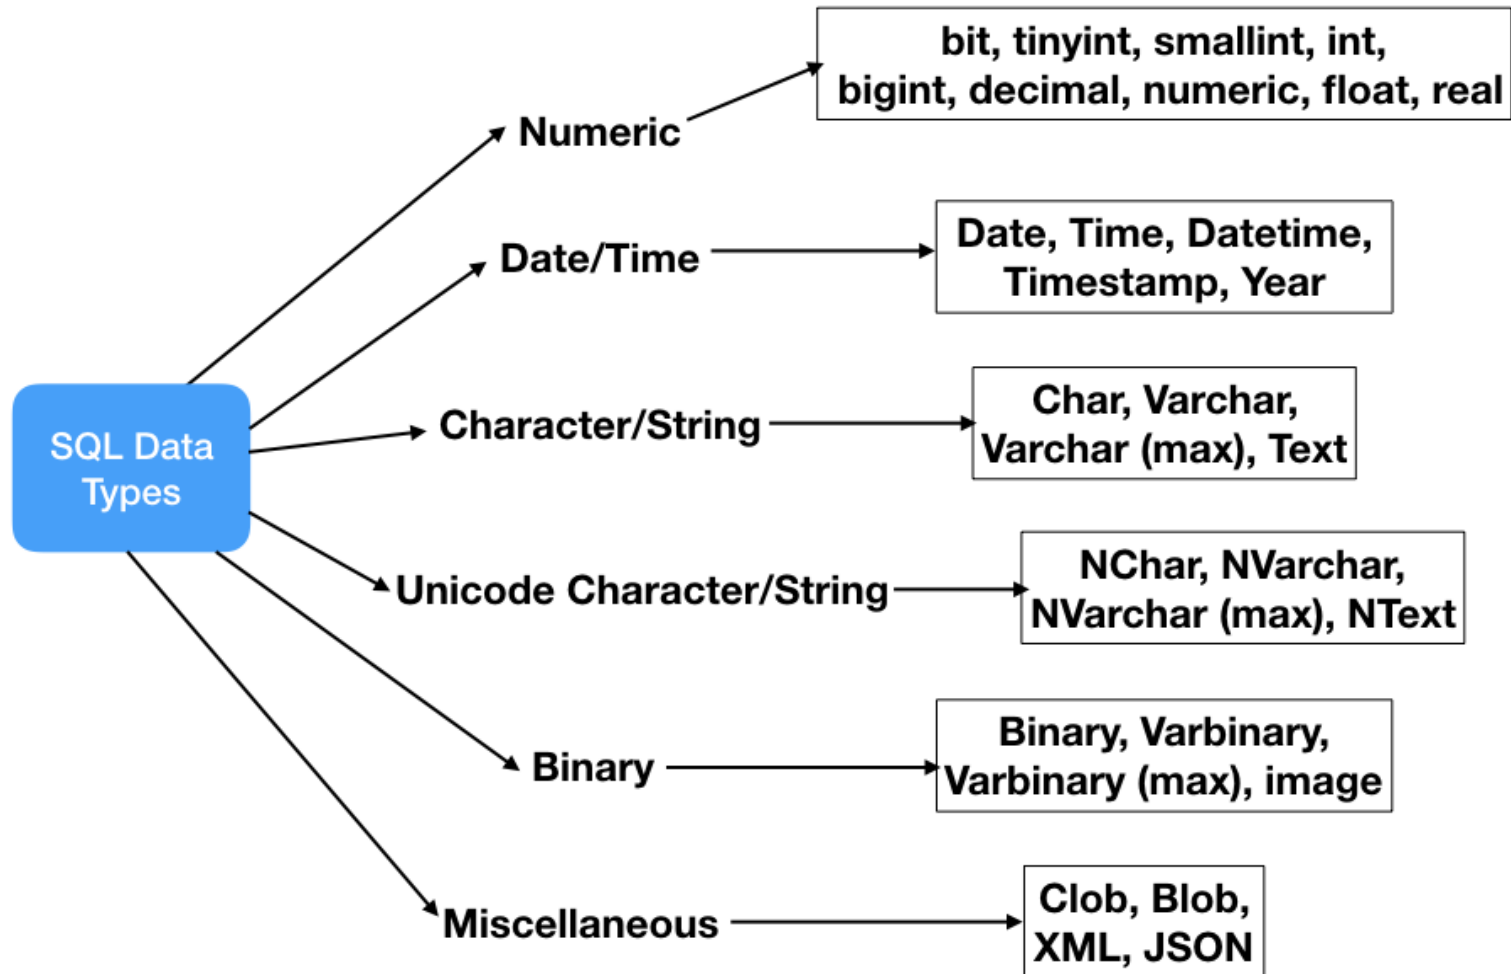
SQL Data Types

Numeric
bit, tinyint, smallint, int, bigint, decimal, numeric, float, real

Date/Time
Date, Time, Datetime, Timestamp, Year

Character/String
Char, Varchar, Varchar (max), Text

Unicode Character/String
NChar, NVarchar, NVarchar (max), NText

Binary
Binary, Varbinary, Varbinary (max), image

Miscellaneous
Clob, Blob, XML, JSON